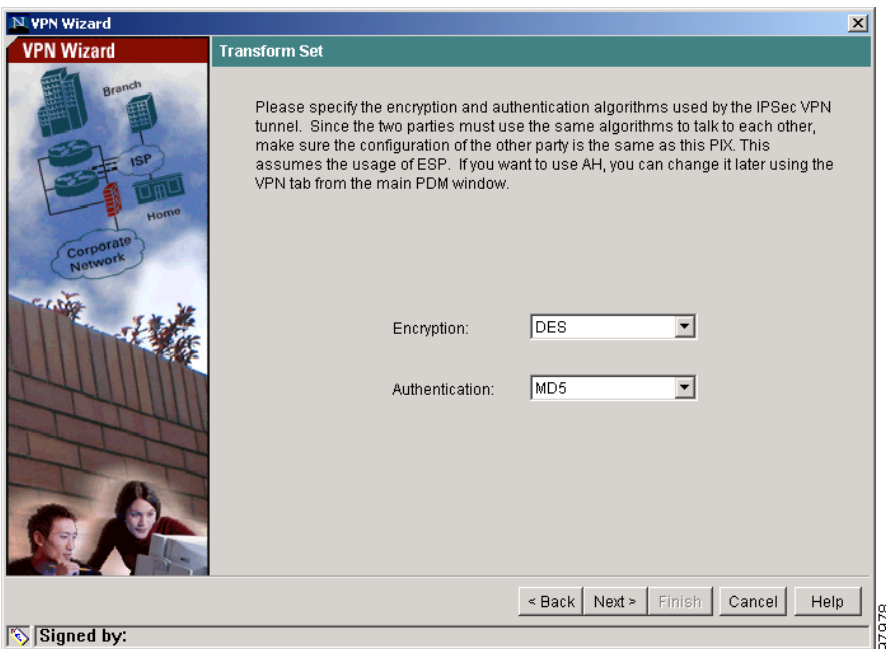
VPN Wizard

VPN Wizard

Transform Set

Branch

ISP

Home

Corporate Network

Please specify the encryption and authentication algorithms used by the IPSec VPN tunnel. Since the two parties must use the same algorithms to talk to each other, make sure the configuration of the other party is the same as this PIX. This assumes the usage of ESP. If you want to use AH, you can change it later using the VPN tab from the main PDM window.

Encryption: DES

Authentication: MD5

< Back Next > Finish Cancel Help

Signed by:

97978